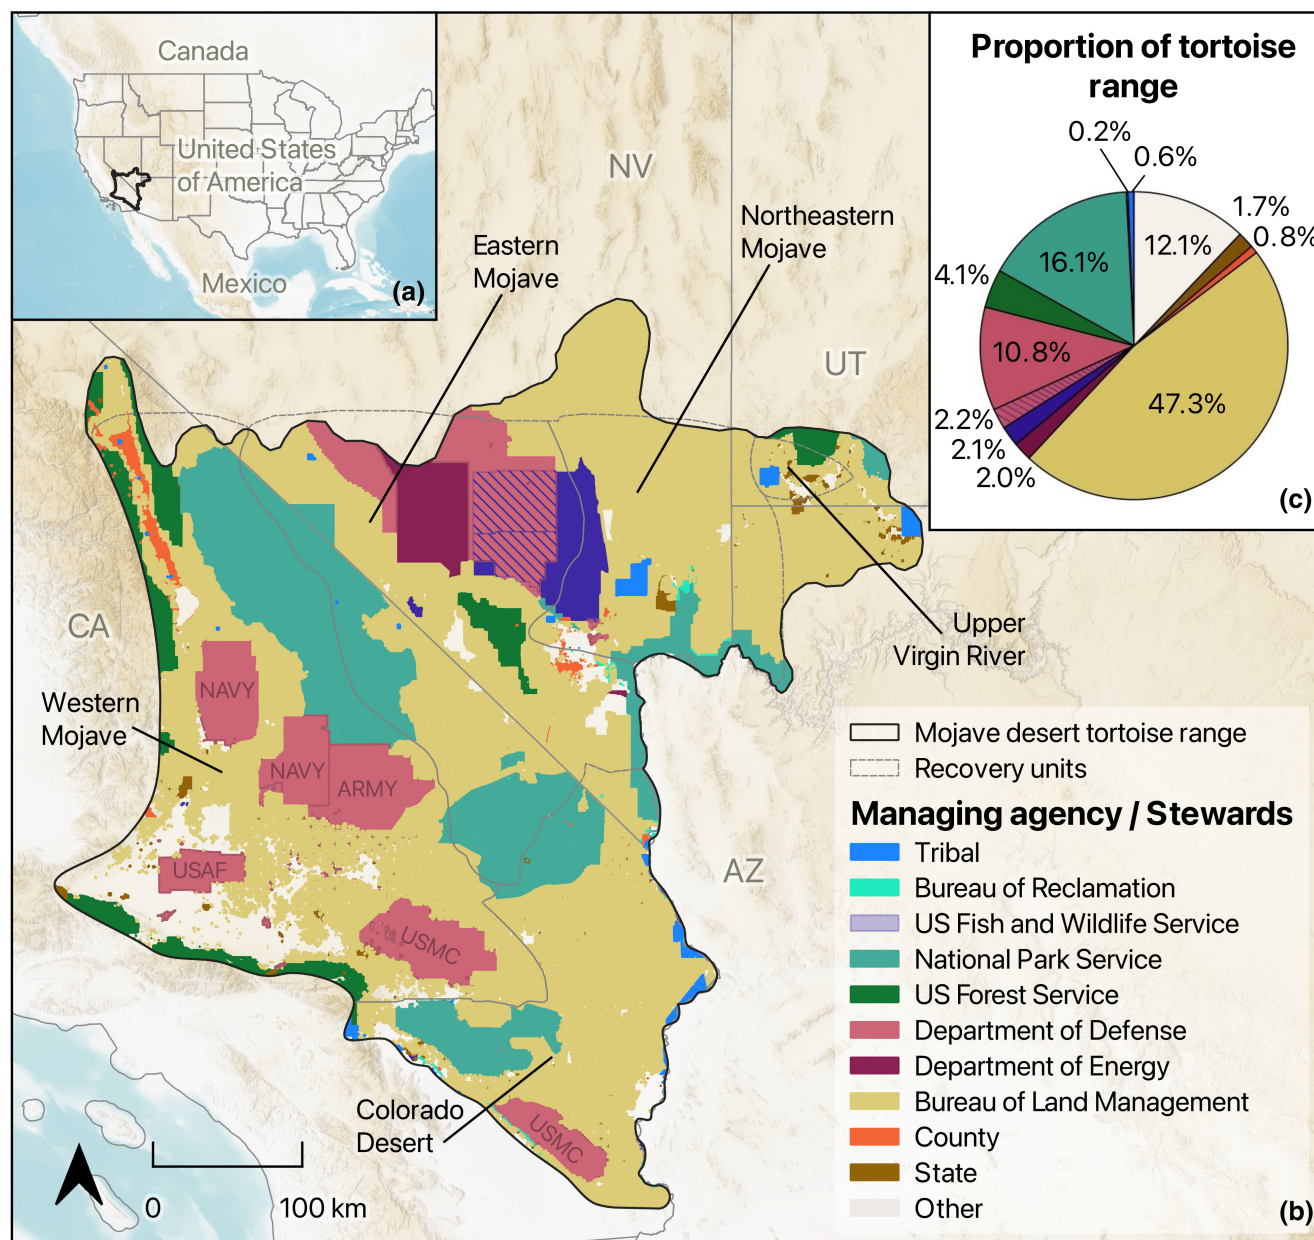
Canada
United States of America
Mexico
(a)

NV
UT
CA
AZ
Eastern Mojave
Northeastern Mojave
Western Mojave
Upper Virgin River
Colorado Desert
NAVY
NAVY
ARMY
USAF
USMC
USMC
0
100 km

Proportion of tortoise range
0.2%
0.6%
1.7%
0.8%
12.1%
16.1%
4.1%
10.8%
2.2%
2.1%
2.0%
47.3%
(c)

Mojave desert tortoise range
Recovery units
Managing agency / Stewards
Tribal
Bureau of Reclamation
US Fish and Wildlife Service
National Park Service
US Forest Service
Department of Defense
Department of Energy
Bureau of Land Management
County
State
Other
(b)